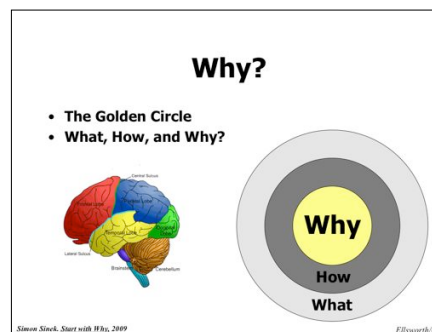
Why?

• The Golden Circle
• What, How, and Why?

Central Sulcus
Parietal Lobe
Frontal Lobe
Temporal Lobe
Occipital Lobe
Lateral Sulcus
Brainstem
Cerebellum

Why
How
What

Simon Sinek, Start with Why, 2009

Ellsworth/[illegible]